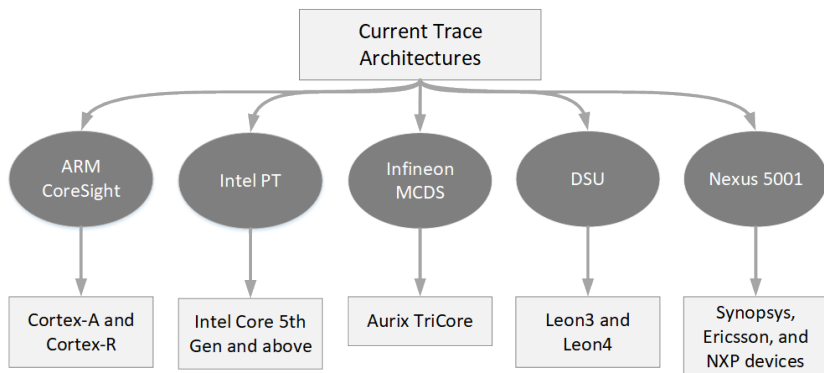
Current Trace Architectures

ARM CoreSight

Cortex-A and Cortex-R

Intel PT

Intel Core 5th Gen and above

Infineon MCDS

Aurix TriCore

DSU

Leon3 and Leon4

Nexus 5001

Synopsys, Ericsson, and NXP devices